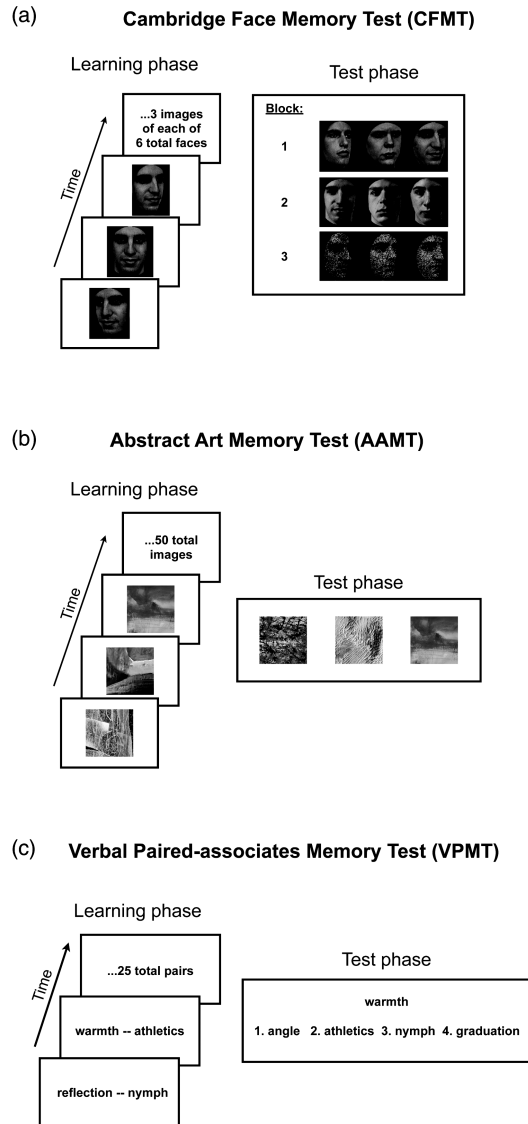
(a)

Cambridge Face Memory Test (CFMT)

Learning phase

Time

...3 images of each of 6 total faces

Test phase

Block:

1

2

3

(b)

Abstract Art Memory Test (AAMT)

Learning phase

Time

...50 total images

Test phase

(c)

Verbal Paired-associates Memory Test (VPMT)

Learning phase

Time

...25 total pairs

warmth -- athletics

reflection -- nymph

Test phase

warmth

1. angle 2. athletics 3. nymph 4. graduation